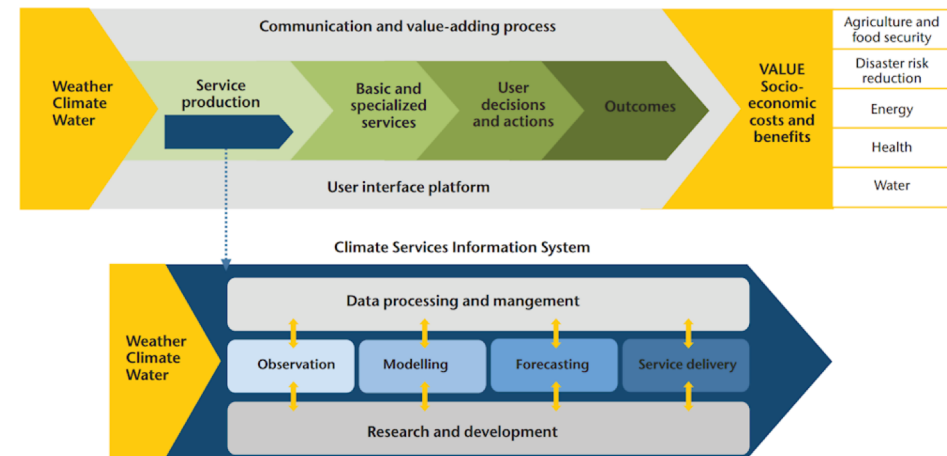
Communication and value-adding process

Weather
Climate
Water

Service production

Basic and specialized services

User decisions and actions

Outcomes

User interface platform

VALUE
Socio-economic costs and benefits

Agriculture and food security

Disaster risk reduction

Energy

Health

Water

Climate Services Information System

Weather
Climate
Water

Data processing and mangement

Observation

Modelling

Forecasting

Service delivery

Research and development